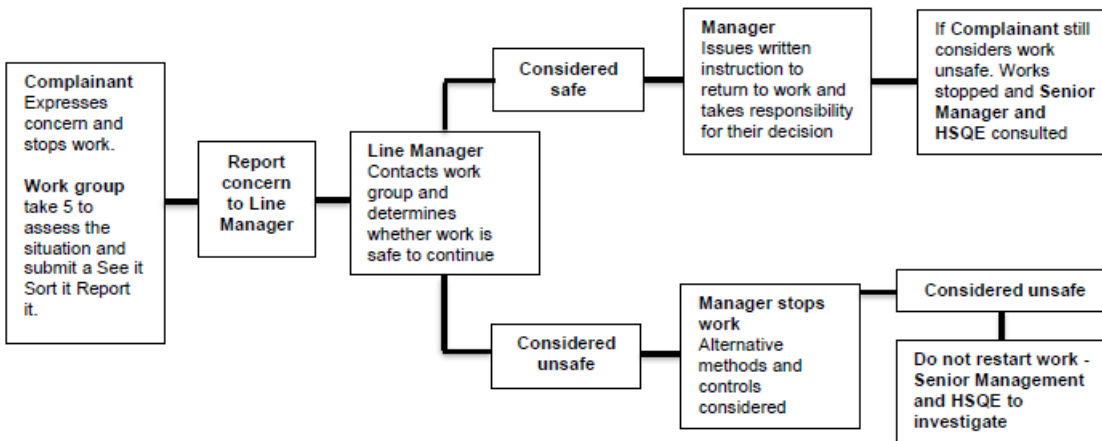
Complainant
Expresses concern and stops work.

Work group take 5 to assess the situation and submit a See it Sort it Report it.

Report concern to Line Manager

Line Manager
Contacts work group and determines whether work is safe to continue

Considered safe

Manager
Issues written instruction to return to work and takes responsibility for their decision

If Complainant still considers work unsafe. Works stopped and Senior Manager and HSQE consulted

Considered unsafe

Manager stops work
Alternative methods and controls considered

Considered unsafe

Do not restart work - Senior Management and HSQE to investigate